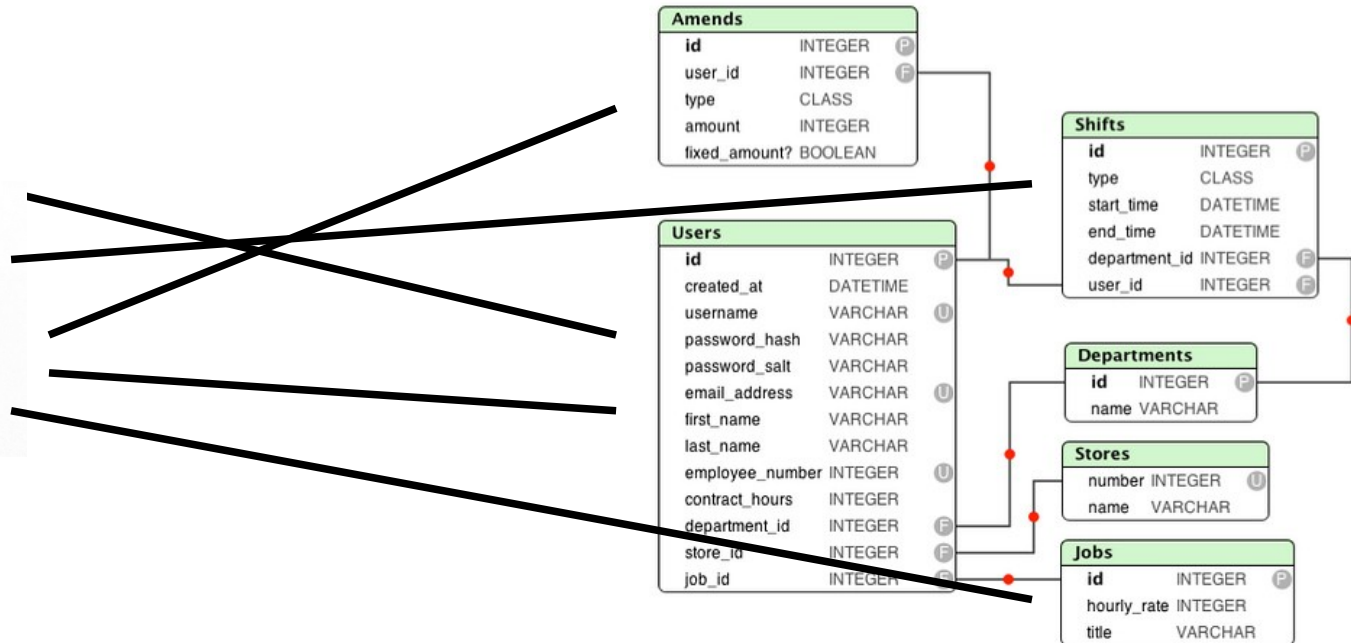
Amends

| | | |
|---|---|---|
| id | INTEGER | P |
| user_id | INTEGER | F |
| type | CLASS | |
| amount | INTEGER | |
| fixed_amount? | BOOLEAN | |

Shifts

| | | |
|---|---|---|
| id | INTEGER | P |
| type | CLASS | |
| start_time | DATETIME | |
| end_time | DATETIME | |
| department_id | INTEGER | F |
| user_id | INTEGER | F |

Users

| | | |
|---|---|---|
| id | INTEGER | P |
| created_at | DATETIME | |
| username | VARCHAR | U |
| password_hash | VARCHAR | |
| password_salt | VARCHAR | |
| email_address | VARCHAR | U |
| first_name | VARCHAR | |
| last_name | VARCHAR | |
| employee_number | INTEGER | U |
| contract_hours | INTEGER | |
| department_id | INTEGER | F |
| store_id | INTEGER | F |
| job_id | INTEGER | F |

Departments

| | | |
|---|---|---|
| id | INTEGER | P |
| name | VARCHAR | |

Stores

| | | |
|---|---|---|
| number | INTEGER | U |
| name | VARCHAR | |

Jobs

| | | |
|---|---|---|
| id | INTEGER | P |
| hourly_rate | INTEGER | |
| title | VARCHAR | |